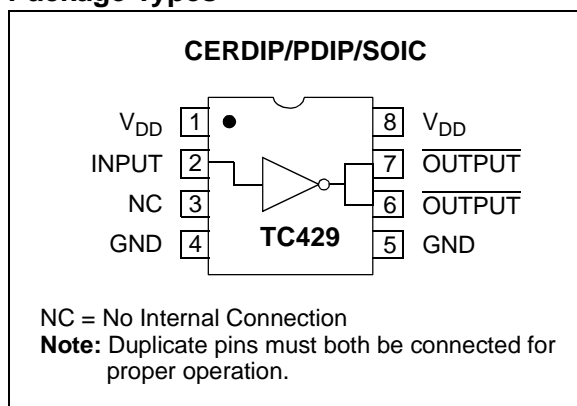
Package Types

CERDIP/PDIP/SOIC

$V_{DD}$ 1
INPUT 2
NC 3
GND 4

8 $V_{DD}$
7 $\overline{\text{OUTPUT}}$
6 $\overline{\text{OUTPUT}}$
5 GND

TC429

NC = No Internal Connection
**Note:** Duplicate pins must both be connected for proper operation.